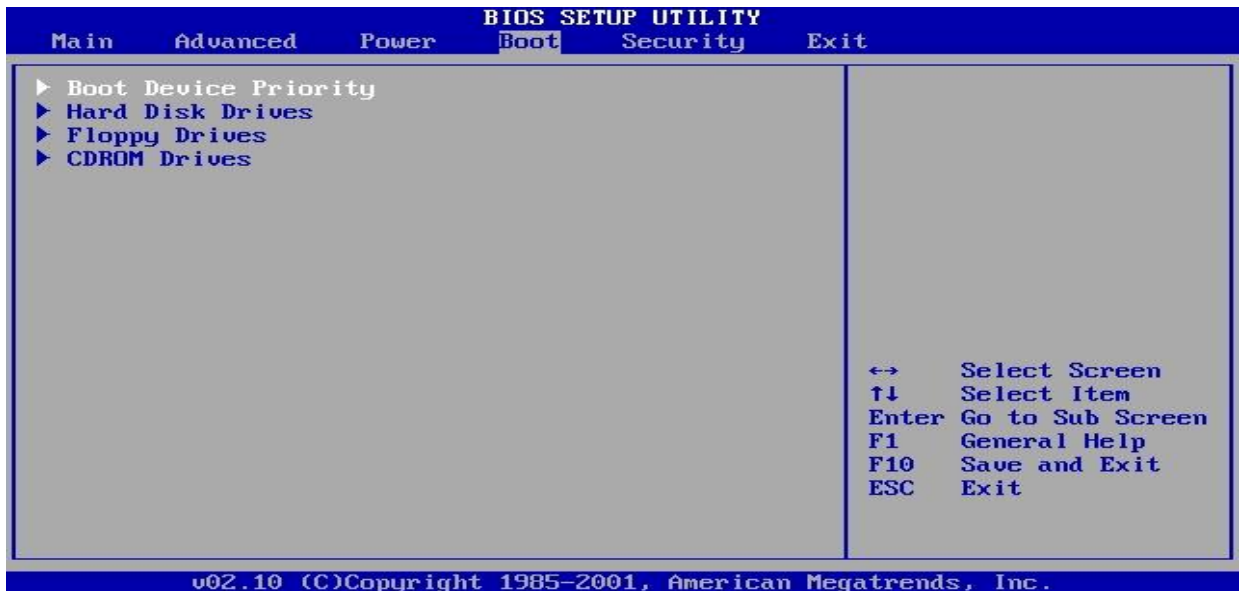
BIOS SETUP UTILITY

Main Advanced Power Boot Security Exit

▶ Boot Device Priority
▶ Hard Disk Drives
▶ Floppy Drives
▶ CDROM Drives

↔ Select Screen
↑↓ Select Item
Enter Go to Sub Screen
F1 General Help
F10 Save and Exit
ESC Exit

v02.10 (C)Copyright 1985-2001, American Megatrends, Inc.